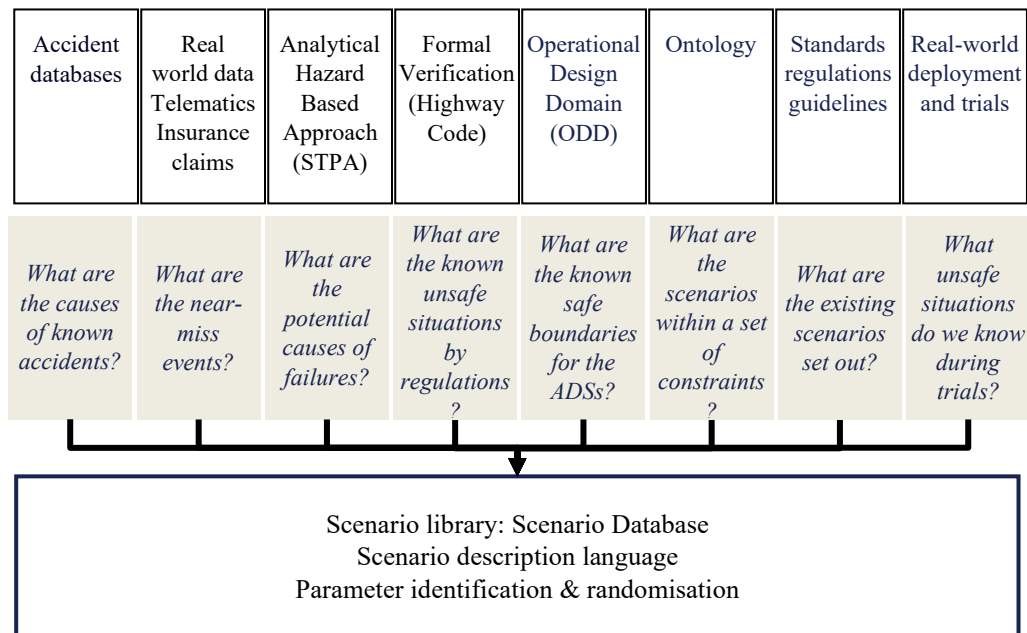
Accident databases

Real world data Telematics Insurance claims

Analytical Hazard Based Approach (STPA)

Formal Verification (Highway Code)

Operational Design Domain (ODD)

Ontology

Standards regulations guidelines

Real-world deployment and trials

What are the causes of known accidents?

What are the near-miss events?

What are the potential causes of failures?

What are the known unsafe situations by regulations ?

What are the known safe boundaries for the ADSs?

What are the scenarios within a set of constraints ?

What are the existing scenarios set out?

What unsafe situations do we know during trials?

Scenario library: Scenario Database
Scenario description language
Parameter identification & randomisation